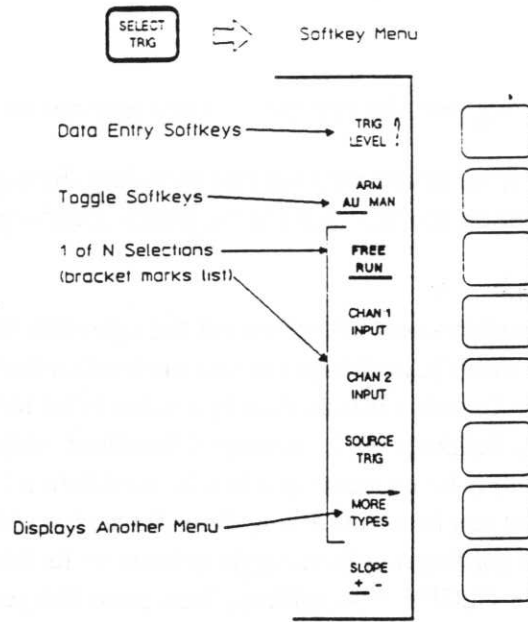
SELECT TRIG

Softkey Menu

Data Entry Softkeys

TRIG LEVEL

Toggle Softkeys

ARM AU MAN

1 of N Selections (bracket marks list)

FREE RUN

CHAN 1 INPUT

CHAN 2 INPUT

SOURCE TRIG

Displays Another Menu

MORE TYPES

SLOPE + -